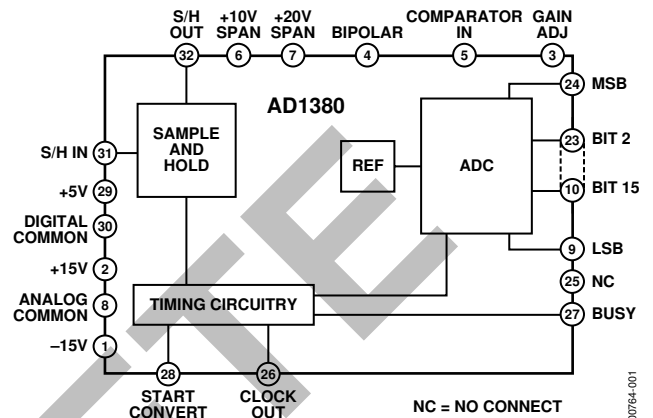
S/H OUT
32
+10V SPAN
6
+20V SPAN
7
BIPOLAR
4
COMPARATOR IN
5
GAIN ADJ
3

AD1380

24 MSB
23 BIT 2
10 BIT 15
9 LSB
25 NC
27 BUSY

S/H IN 31
+5V 29
DIGITAL COMMON 30
+15V 2
ANALOG COMMON 8
–15V 1

SAMPLE AND HOLD
REF
ADC
TIMING CIRCUITRY

28
START CONVERT
26
CLOCK OUT

NC = NO CONNECT

00764-001